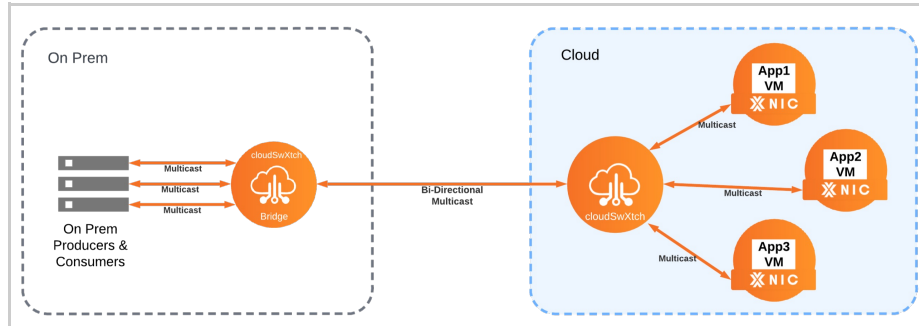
On Prem

Multicast
Multicast
Multicast

On Prem Producers & Consumers

cloudSwXtch
Bridge

Bi-Directional Multicast

Cloud

cloudSwXtch

Multicast
Multicast
Multicast

App1 VM
NIC

App2 VM
NIC

App3 VM
NIC